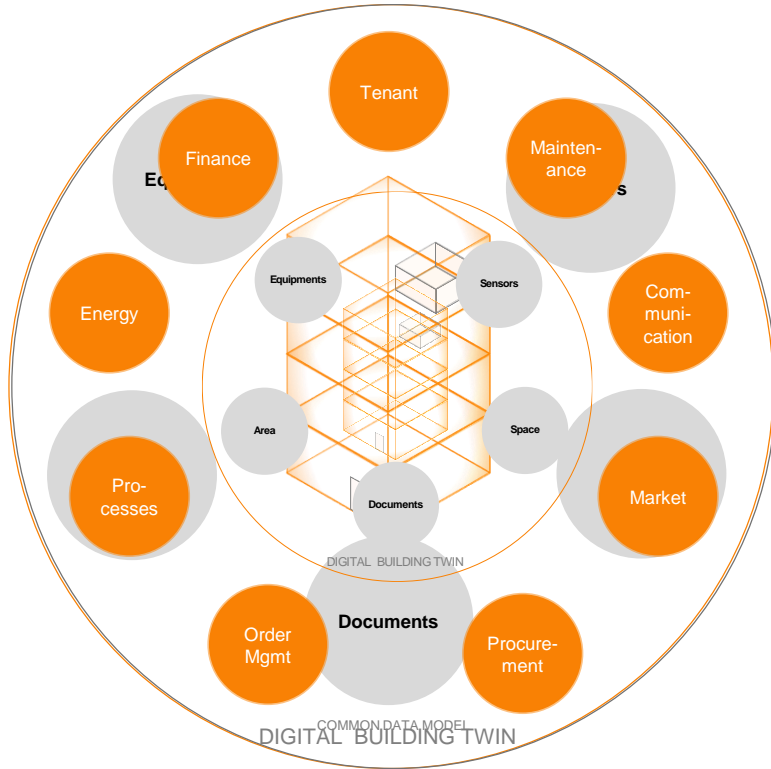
Tenant

Eq

Finance

Mainten-ance

s

Energy

Com-muni-cation

Equipments

Sensors

Area

Space

Documents

Pro-cesses

Market

DIGITAL BUILDING TWIN

Documents

Order Mgmt

Procure-ment

COMMON DATA MODEL

DIGITAL BUILDING TWIN